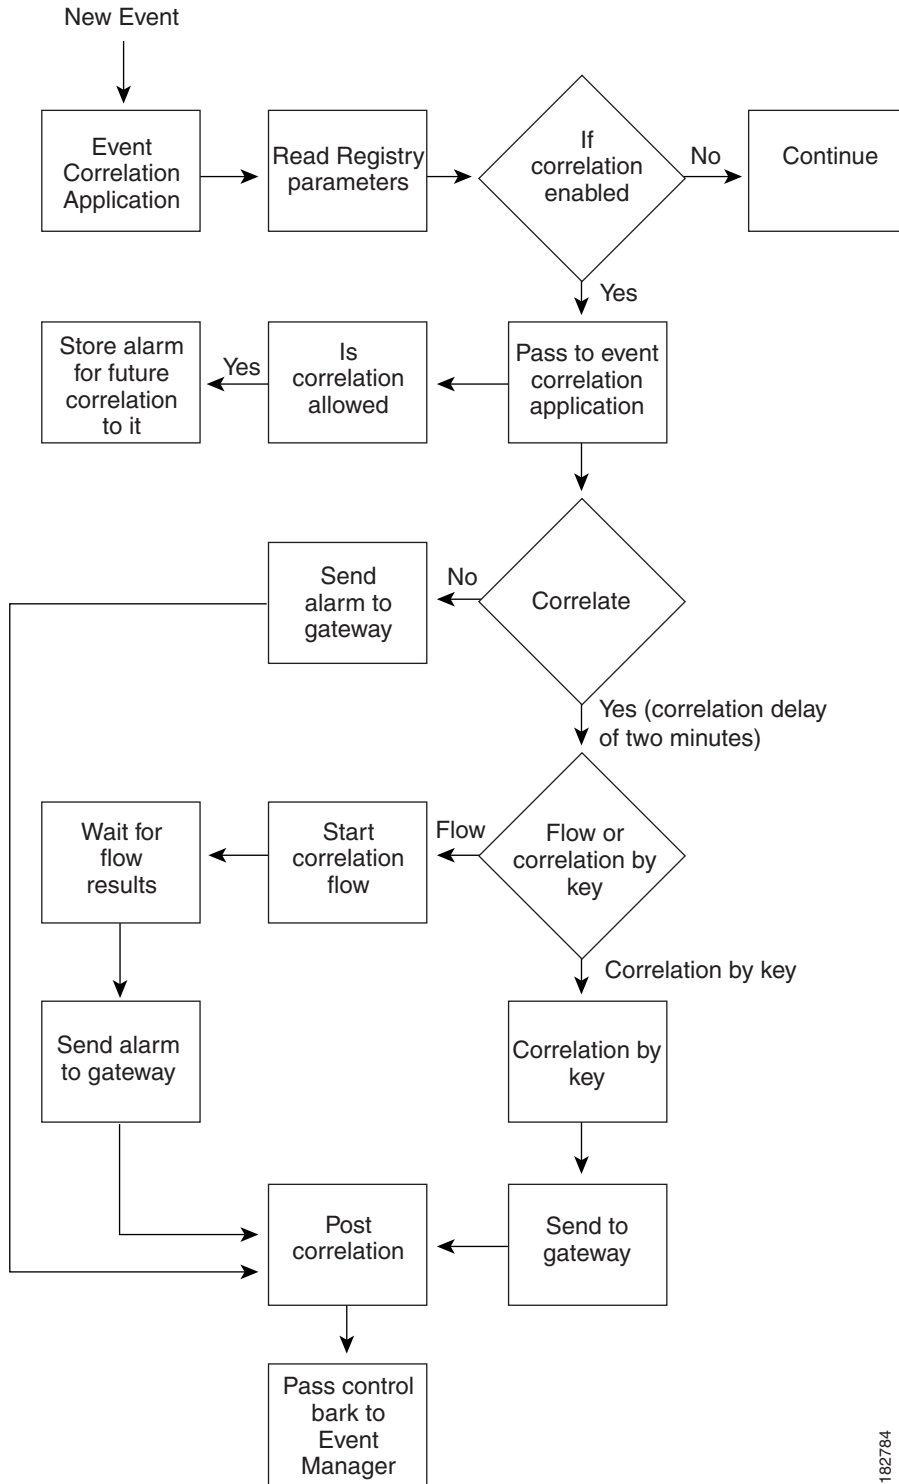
New Event

Event Correlation Application

Read Registry parameters

If correlation enabled

No

Continue

Yes

Store alarm for future correlation to it

Yes

Is correlation allowed

Pass to event correlation application

Send alarm to gateway

No

Correlate

Yes (correlation delay of two minutes)

Wait for flow results

Start correlation flow

Flow

Flow or correlation by key

Correlation by key

Send alarm to gateway

Correlation by key

Post correlation

Send to gateway

Pass control bark to Event Manager

182784